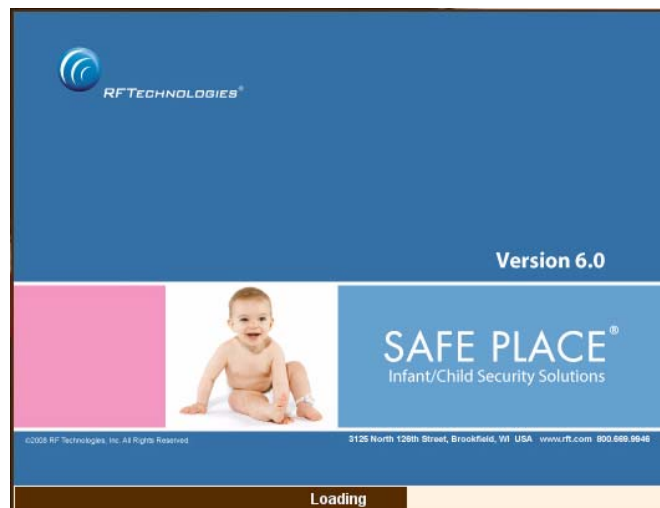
RFTECHNOLOGIES®

Version 6.0

SAFE PLACE®
Infant/Child Security Solutions

©2008 RF Technologies, Inc. All Rights Reserved.

3125 North 126th Street, Brookfield, WI USA www.rft.com 800.669.9946

Loading